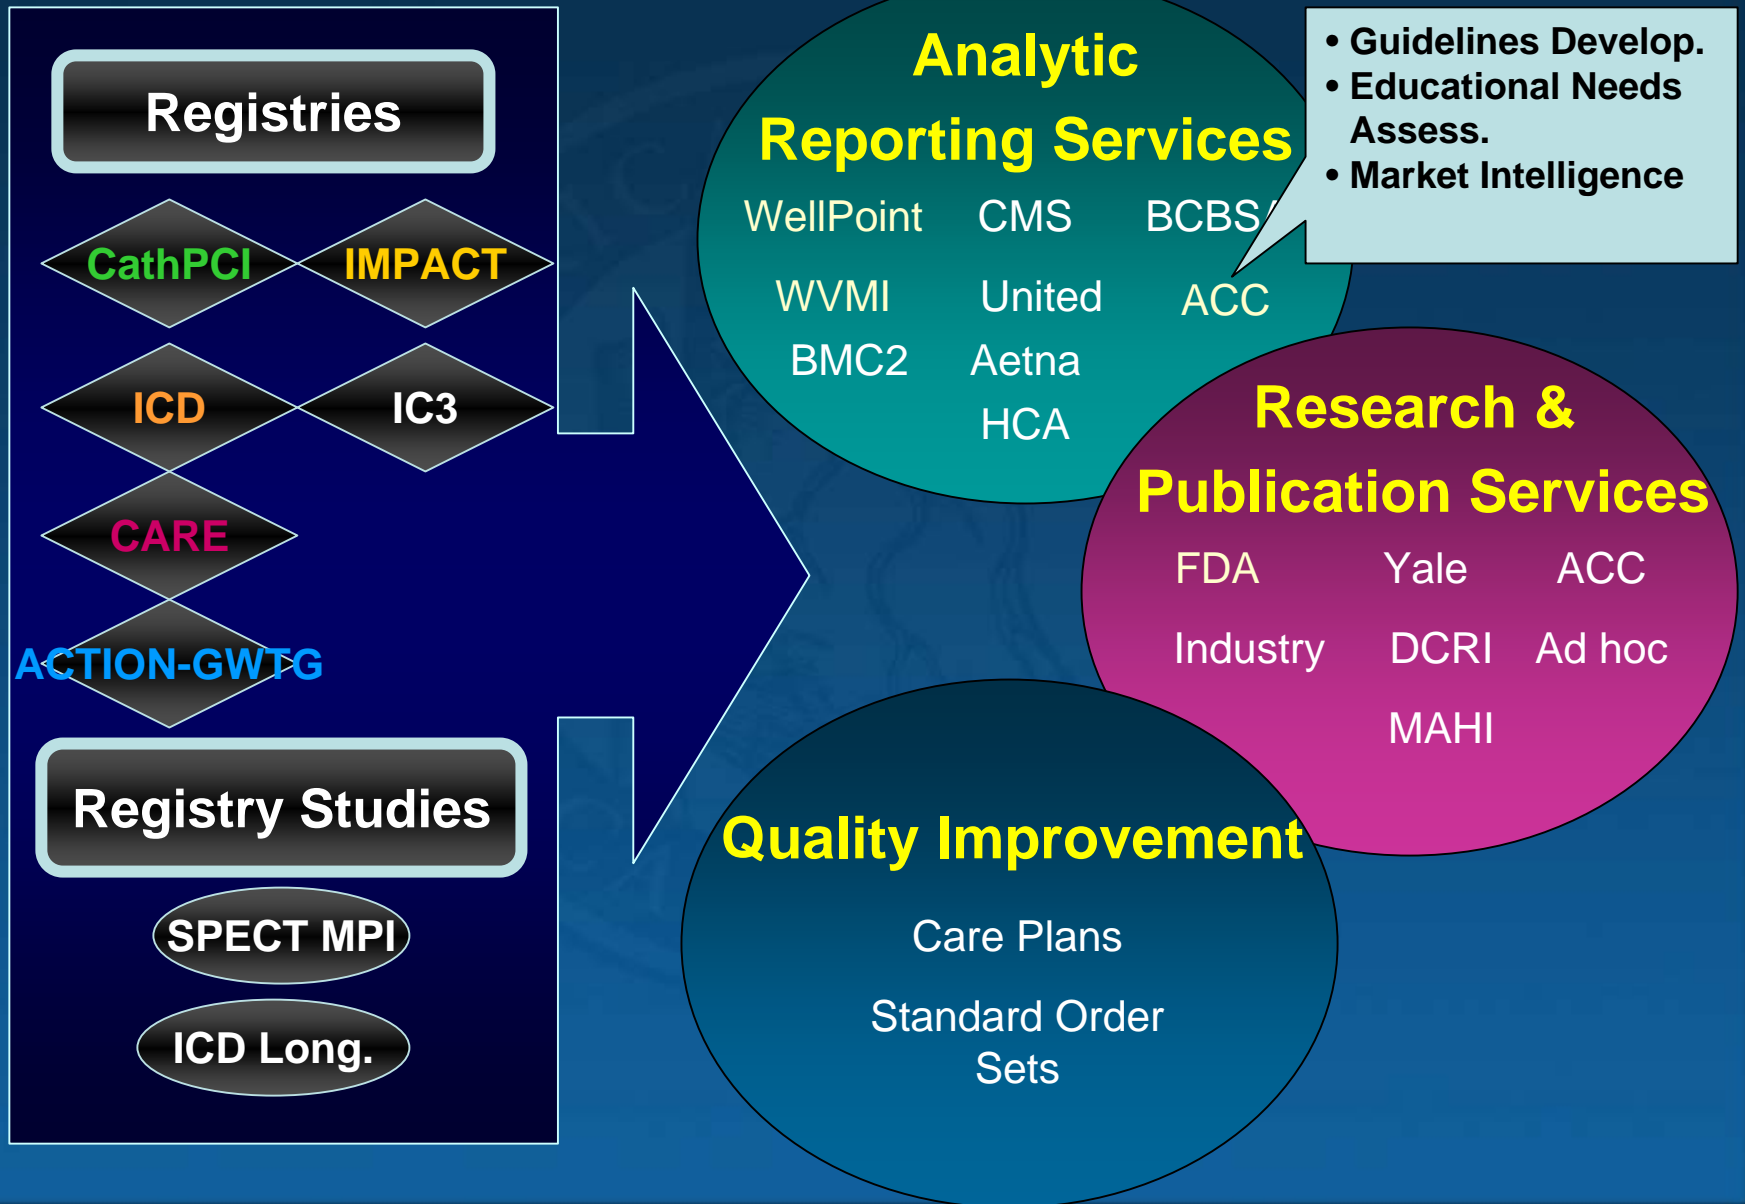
Registries

CathPCI

IMPACT

ICD

IC3

CARE

ACTION-GWTG

Registry Studies

SPECT MPI

ICD Long.

Analytic Reporting Services

WellPoint CMS BCBS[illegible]

WVMI United ACC

BMC2 Aetna

HCA

• Guidelines Develop.
• Educational Needs Assess.
• Market Intelligence

Research & Publication Services

FDA Yale ACC

Industry DCRI Ad hoc

MAHI

Quality Improvement

Care Plans

Standard Order Sets